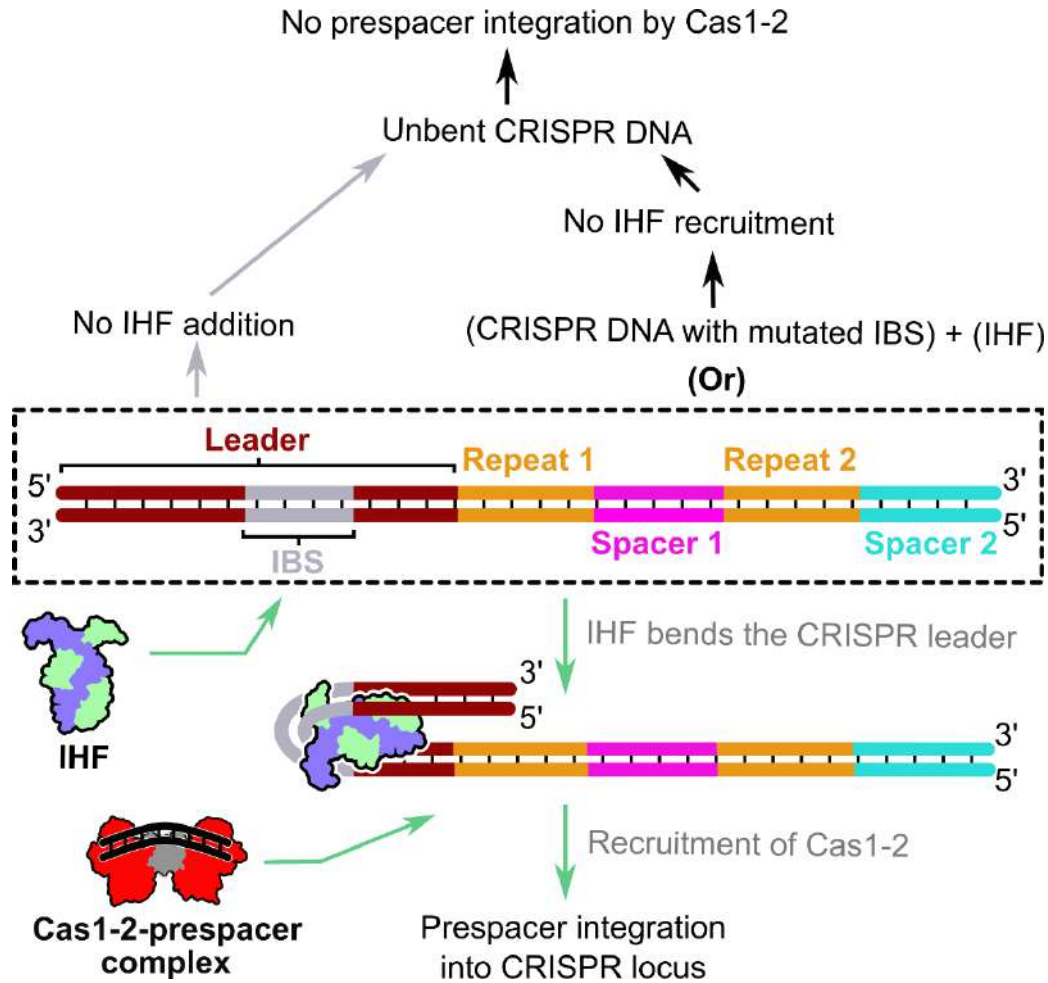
No prespacer integration by Cas1-2

Unbent CRISPR DNA

No IHF recruitment

No IHF addition

(CRISPR DNA with mutated IBS) + (IHF)

(Or)

Leader

Repeat 1

Repeat 2

5'

3'

3'

5'

IBS

Spacer 1

Spacer 2

IHF bends the CRISPR leader

3'

5'

3'

5'

IHF

Recruitment of Cas1-2

Cas1-2-prespacer complex

Prespacer integration into CRISPR locus